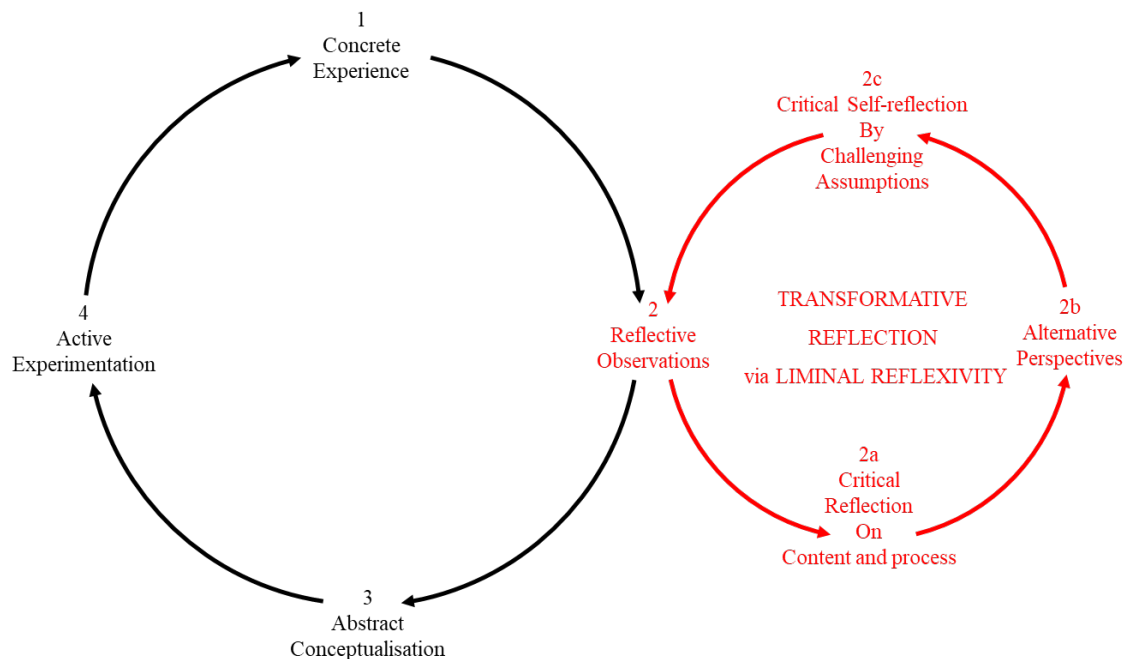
1
Concrete
Experience

2c
Critical Self-reflection
By
Challenging
Assumptions

4
Active
Experimentation

2
Reflective
Observations

TRANSFORMATIVE
REFLECTION
via LIMINAL REFLEXIVITY

2b
Alternative
Perspectives

2a
Critical
Reflection
On
Content and process

3
Abstract
Conceptualisation